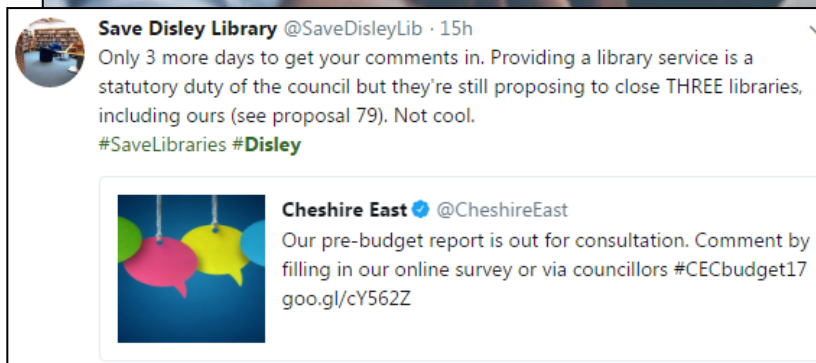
Save Disley Library @SaveDisleyLib · 15h

Only 3 more days to get your comments in. Providing a library service is a statutory duty of the council but they're still proposing to close THREE libraries, including ours (see proposal 79). Not cool.
#SaveLibraries #Disley

Cheshire East @CheshireEast
Our pre-budget report is out for consultation. Comment by filling in our online survey or via councillors #CECbudget17 goo.gl/cY562Z